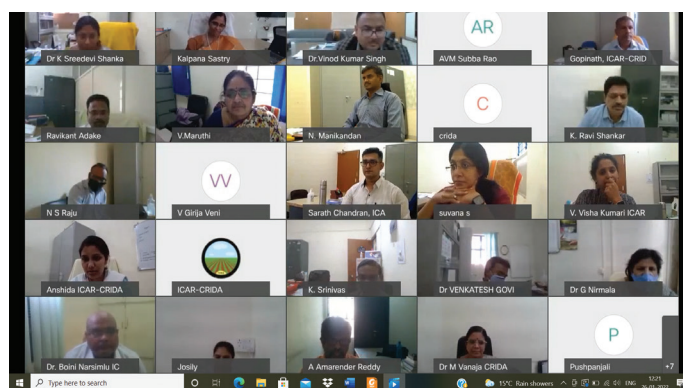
Dr K Sreedevi Shanka
Kalpana Sastry
Dr.Vinod Kumar Singh
AR
AVM Subba Rao
Gopinath, ICAR-CRID

Ravikant Adake
V.Maruthi
N. Manikandan
C
crida
K. Ravi Shankar

N S Raju
VV
V Girija Veni
Sarath Chandran, ICA
suvana s
V. Visha Kumari ICAR

Anshida ICAR-CRIDA
ICAR-CRIDA
K. Srinivas
Dr VENKATESH GOVI
Dr G Nirmala

Dr. Boini Narsimlu IC
Josily
A Amarender Reddy
Dr M Vanaja CRIDA
P
Pushpanjali
+7

Type here to search
15°C Rain showers
ENG
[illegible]